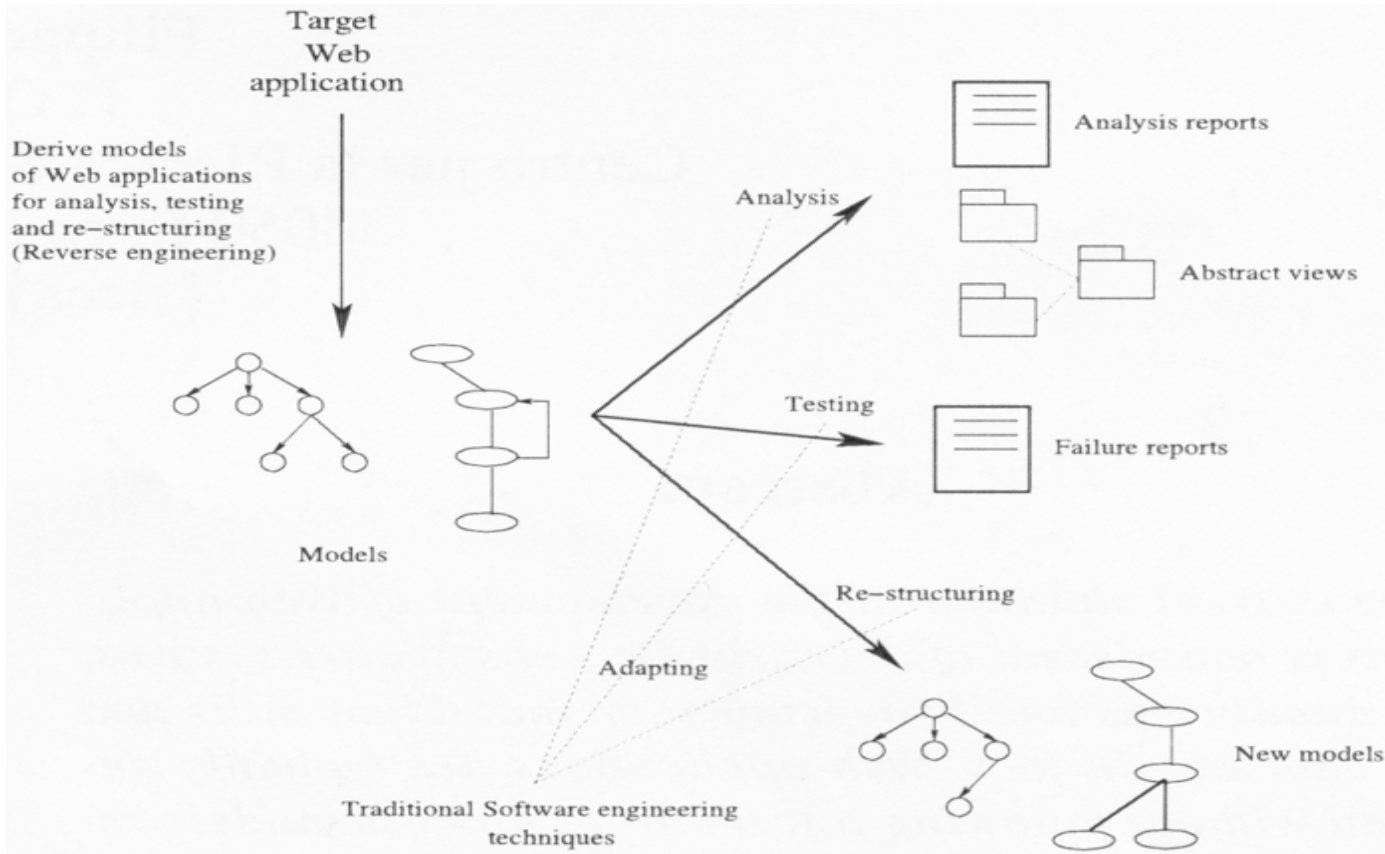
Target Web application

Derive models of Web applications for analysis, testing and re–structuring (Reverse engineering)

Analysis

Analysis reports

Abstract views

Testing

Failure reports

Models

Re–structuring

Adapting

New models

Traditional Software engineering techniques